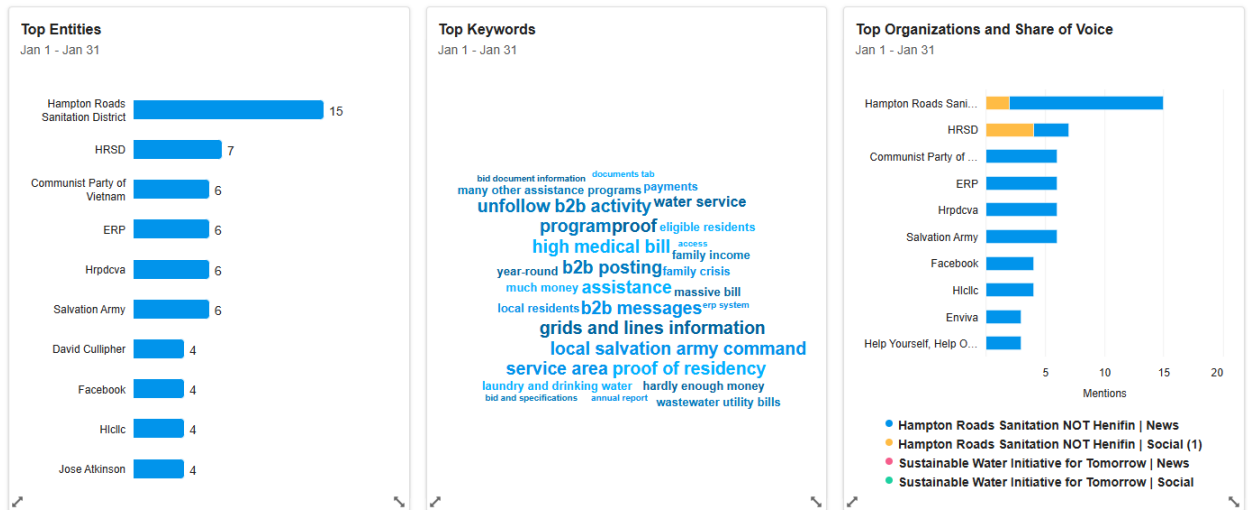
Top Entities
Jan 1 - Jan 31

Hampton Roads Sanitation District 15
HRSD 7
Communist Party of Vietnam 6
ERP 6
Hrpdcva 6
Salvation Army 6
David Cullipher 4
Facebook 4
Hlcllc 4
Jose Atkinson 4

Top Keywords
Jan 1 - Jan 31

bid document information
documents tab
many other assistance programs
payments
unfollow b2b activity
water service
programproof
eligible residents
high medical bill
access
family income
year-round
b2b posting
family crisis
much money
assistance
massive bill
local residents
b2b messages
erp system
grids and lines information
local salvation army command
service area proof of residency
laundry and drinking water
hardly enough money
bid and specifications
annual report
wastewater utility bills

Top Organizations and Share of Voice
Jan 1 - Jan 31

Hampton Roads Sani...
HRSD
Communist Party of ...
ERP
Hrpdcva
Salvation Army
Facebook
Hlcllc
Enviva
Help Yourself, Help O...

5 10 15 20
Mentions

Hampton Roads Sanitation NOT Henifin | News
Hampton Roads Sanitation NOT Henifin | Social (1)
Sustainable Water Initiative for Tomorrow | News
Sustainable Water Initiative for Tomorrow | Social